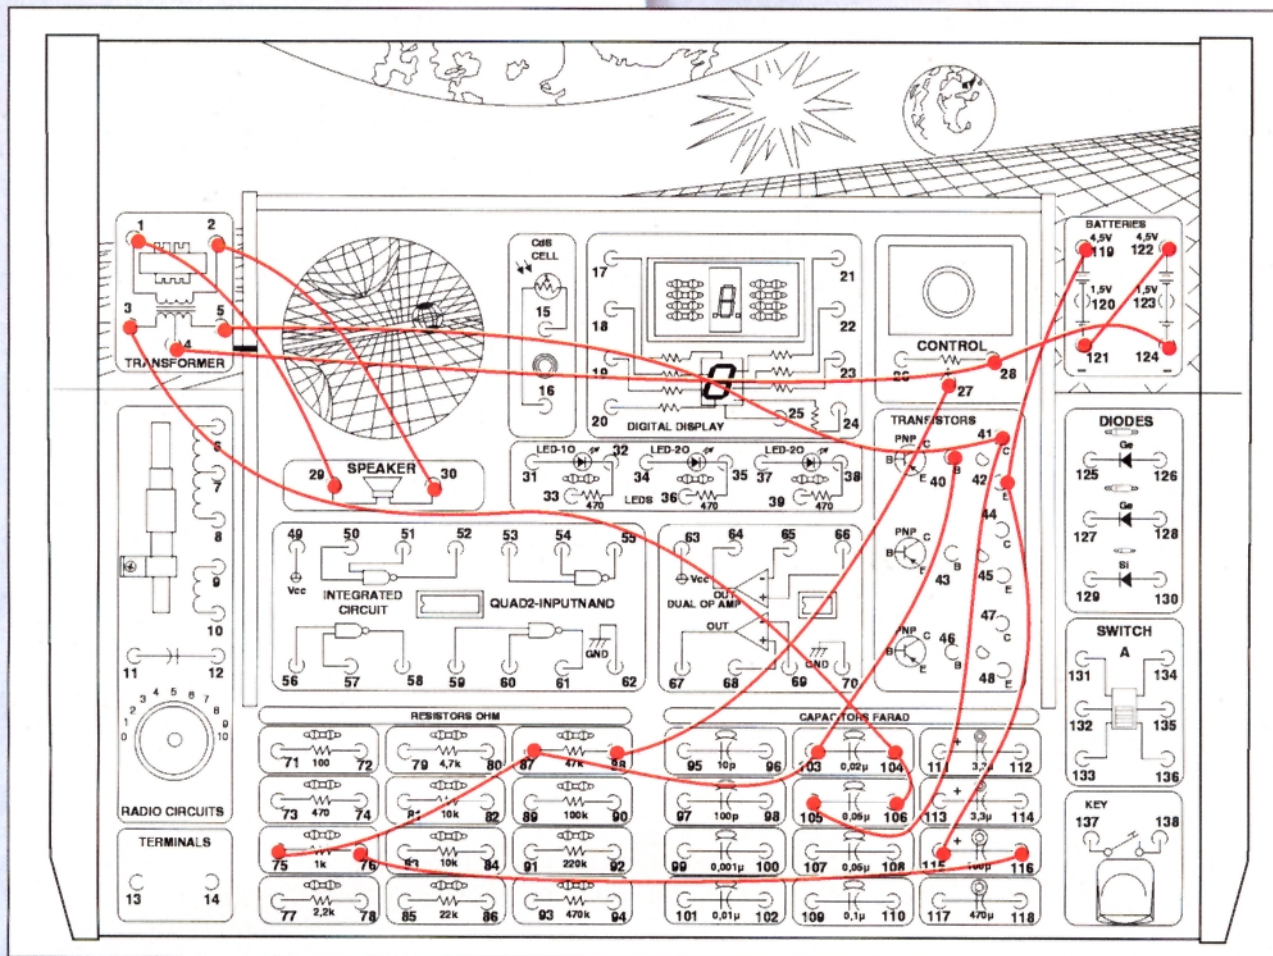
1 2 3 5 4
TRANSFORMER

SPEAKER
29 30

CdS CELL
15
16

17 18 19 20
21 22 23 24 25
DIGITAL DISPLAY

CONTROL
26 27 28

BATTERIES
4,5V 119 122 4,5V
1,5V 120 123 1,5V
121 124

TRANSISTORS
PNP
41 40 42 44 43 45 46 47 48
PNP
PNP

LED-1O 32 31 33 470
LED-2O 34 35 36 470 LEDS
LED-2O 37 38 39 470

DIODES
Ge 125 126
Ge 127 128
Si 129 130

SWITCH
A
131 134 132 135 133 136

KEY
137 138

6 7 8 9 10
11 12

49 50 51 52 53 54 55
Vcc
INTEGRATED CIRCUIT
QUAD2-INPUTNAND
GND
56 57 58 59 60 61 62

63 64 65 66
Vcc
OUT
DUAL OP AMP
OUT
GND
67 68 69 70

RADIO CIRCUITS
1 2 3 4 5 6 7 8 9 10 0

RESISTORS OHM
71 100 72
73 470 74
75 1k 76
77 2,2k 78
79 4,7k 80
81 10k 82
83 10k 84
85 22k 86
87 47k 88
89 100k 90
91 220k 92
93 470k 94

CAPACITORS FARAD
95 10p 96
97 100p 98
99 0,001µ 100
101 0,01µ 102
103 0,02µ 104
105 0,05µ 106
107 0,05µ 108
109 0,1µ 110
111 3,3µ 112
113 3,3µ 114
115 100µ 116
117 470µ 118

TERMINALS
13 14